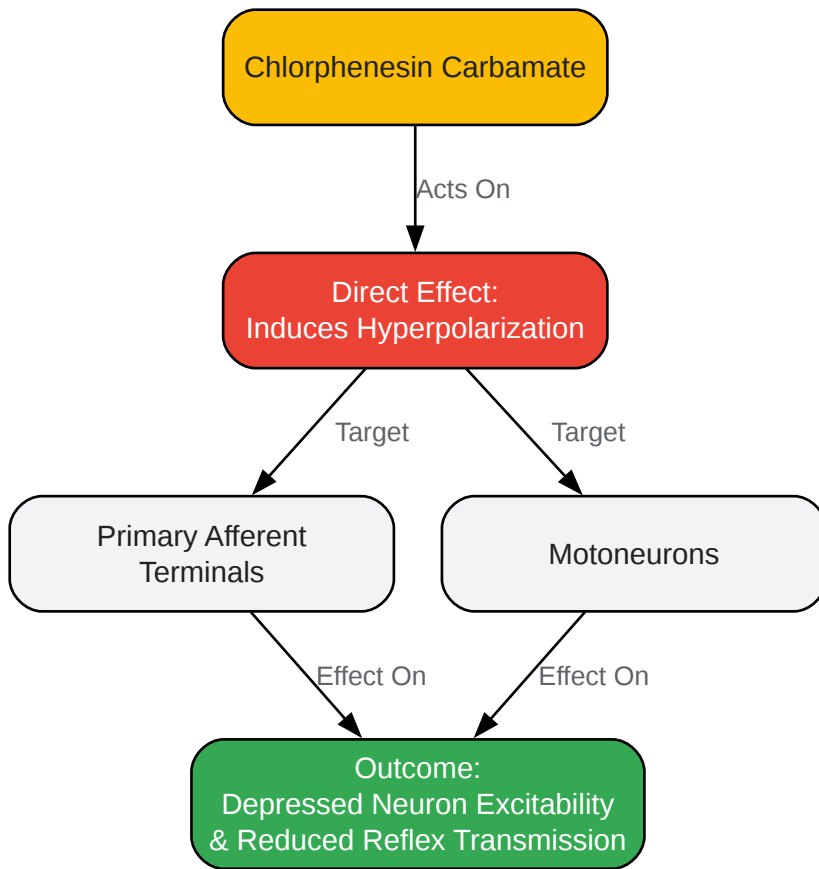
Chlorphenesin Carbamate

Acts On

Direct Effect:
Induces Hyperpolarization

Target

Target

Primary Afferent Terminals

Motoneurons

Effect On

Effect On

Outcome:
Depressed Neuron Excitability
& Reduced Reflex Transmission